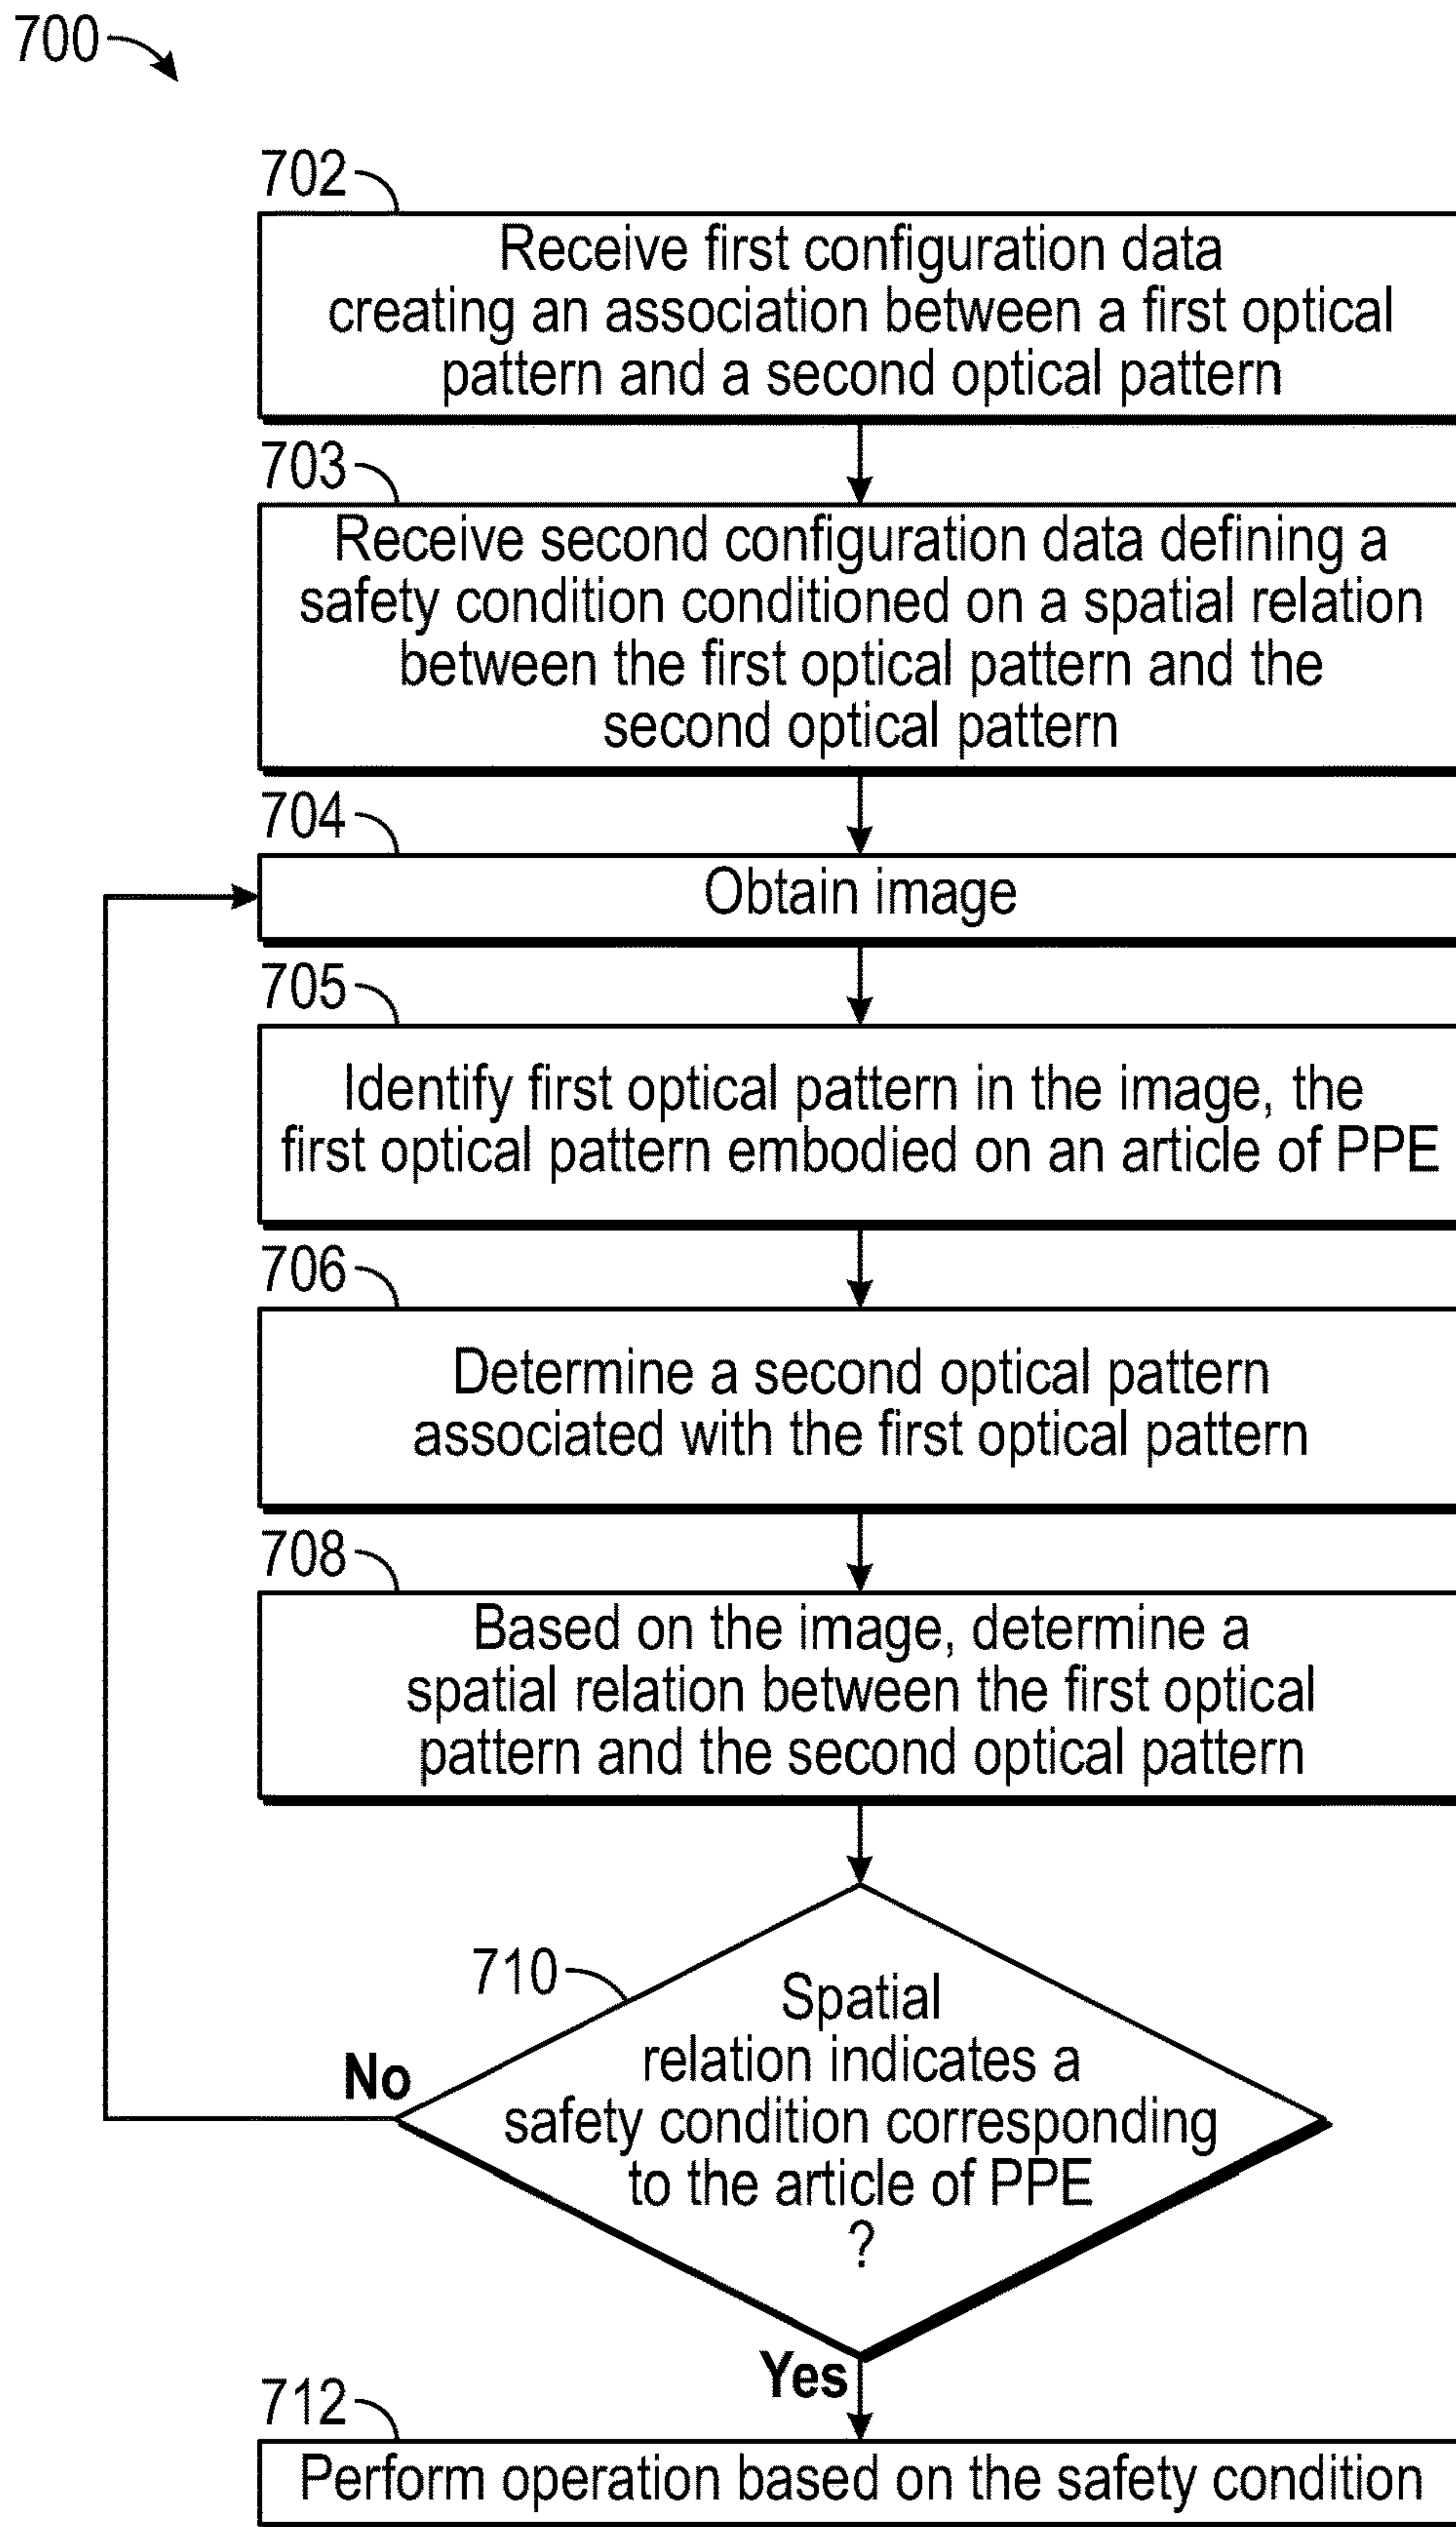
700

702

Receive first configuration data creating an association between a first optical pattern and a second optical pattern

703

Receive second configuration data defining a safety condition conditioned on a spatial relation between the first optical pattern and the second optical pattern

704

Obtain image

705

Identify first optical pattern in the image, the first optical pattern embodied on an article of PPE

706

Determine a second optical pattern associated with the first optical pattern

708

Based on the image, determine a spatial relation between the first optical pattern and the second optical pattern

710

Spatial relation indicates a safety condition corresponding to the article of PPE ?

No

Yes

712

Perform operation based on the safety condition